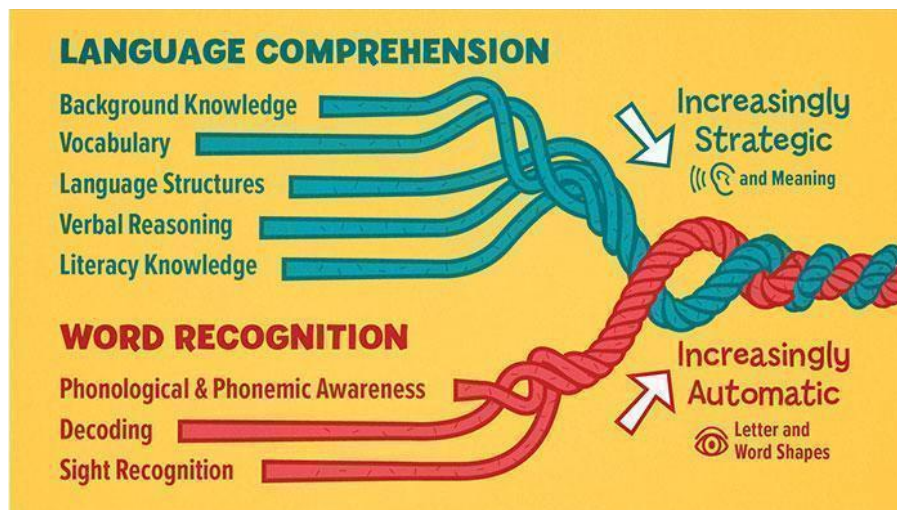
LANGUAGE COMPREHENSION

Background Knowledge
Vocabulary
Language Structures
Verbal Reasoning
Literacy Knowledge

Increasingly Strategic
and Meaning

WORD RECOGNITION

Phonological & Phonemic Awareness
Decoding
Sight Recognition

Increasingly Automatic
Letter and Word Shapes